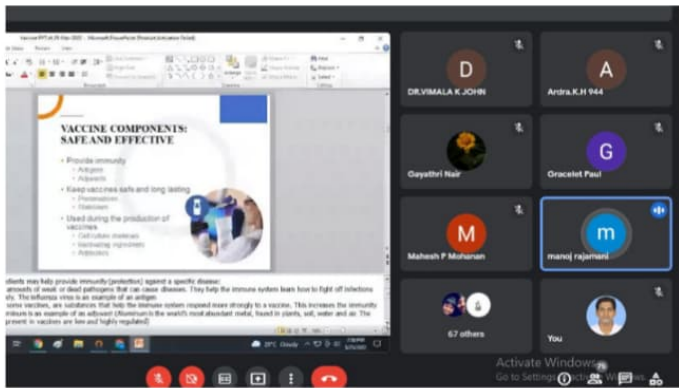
VACCINE COMPONENTS: SAFE AND EFFECTIVE

• Provide immunity
◦ Antigens
◦ Adjuvants
• Keep vaccines safe and long lasting
◦ Preservatives
◦ Stabilizers
• Used during the production of vaccines
◦ Cell culture materials
◦ Inactivating ingredients
◦ Antibiotics

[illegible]dients may help provide immunity (protection) against a specific disease:
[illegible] amounts of weak or dead pathogens that can cause diseases. They help the immune system learn how to fight off infections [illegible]ly. The influenza virus is an example of an antigen.
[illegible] some vaccines, are substances that help the immune system respond more strongly to a vaccine. This increases the immunity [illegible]inum is an example of an adjuvant (Aluminum is the world's most abundant metal, found in plants, soil, water and air. The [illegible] present in vaccines are low and highly regulated)

D
DR.VIMALA K.JOHN
A
Ardra.K.H 944
Gayathri Nair
G
Gracelet Paul
M
Mahesh P Mohanan
m
manoj rajamani
67 others
You

Activate Windows
Go to Settings to activate Windows.